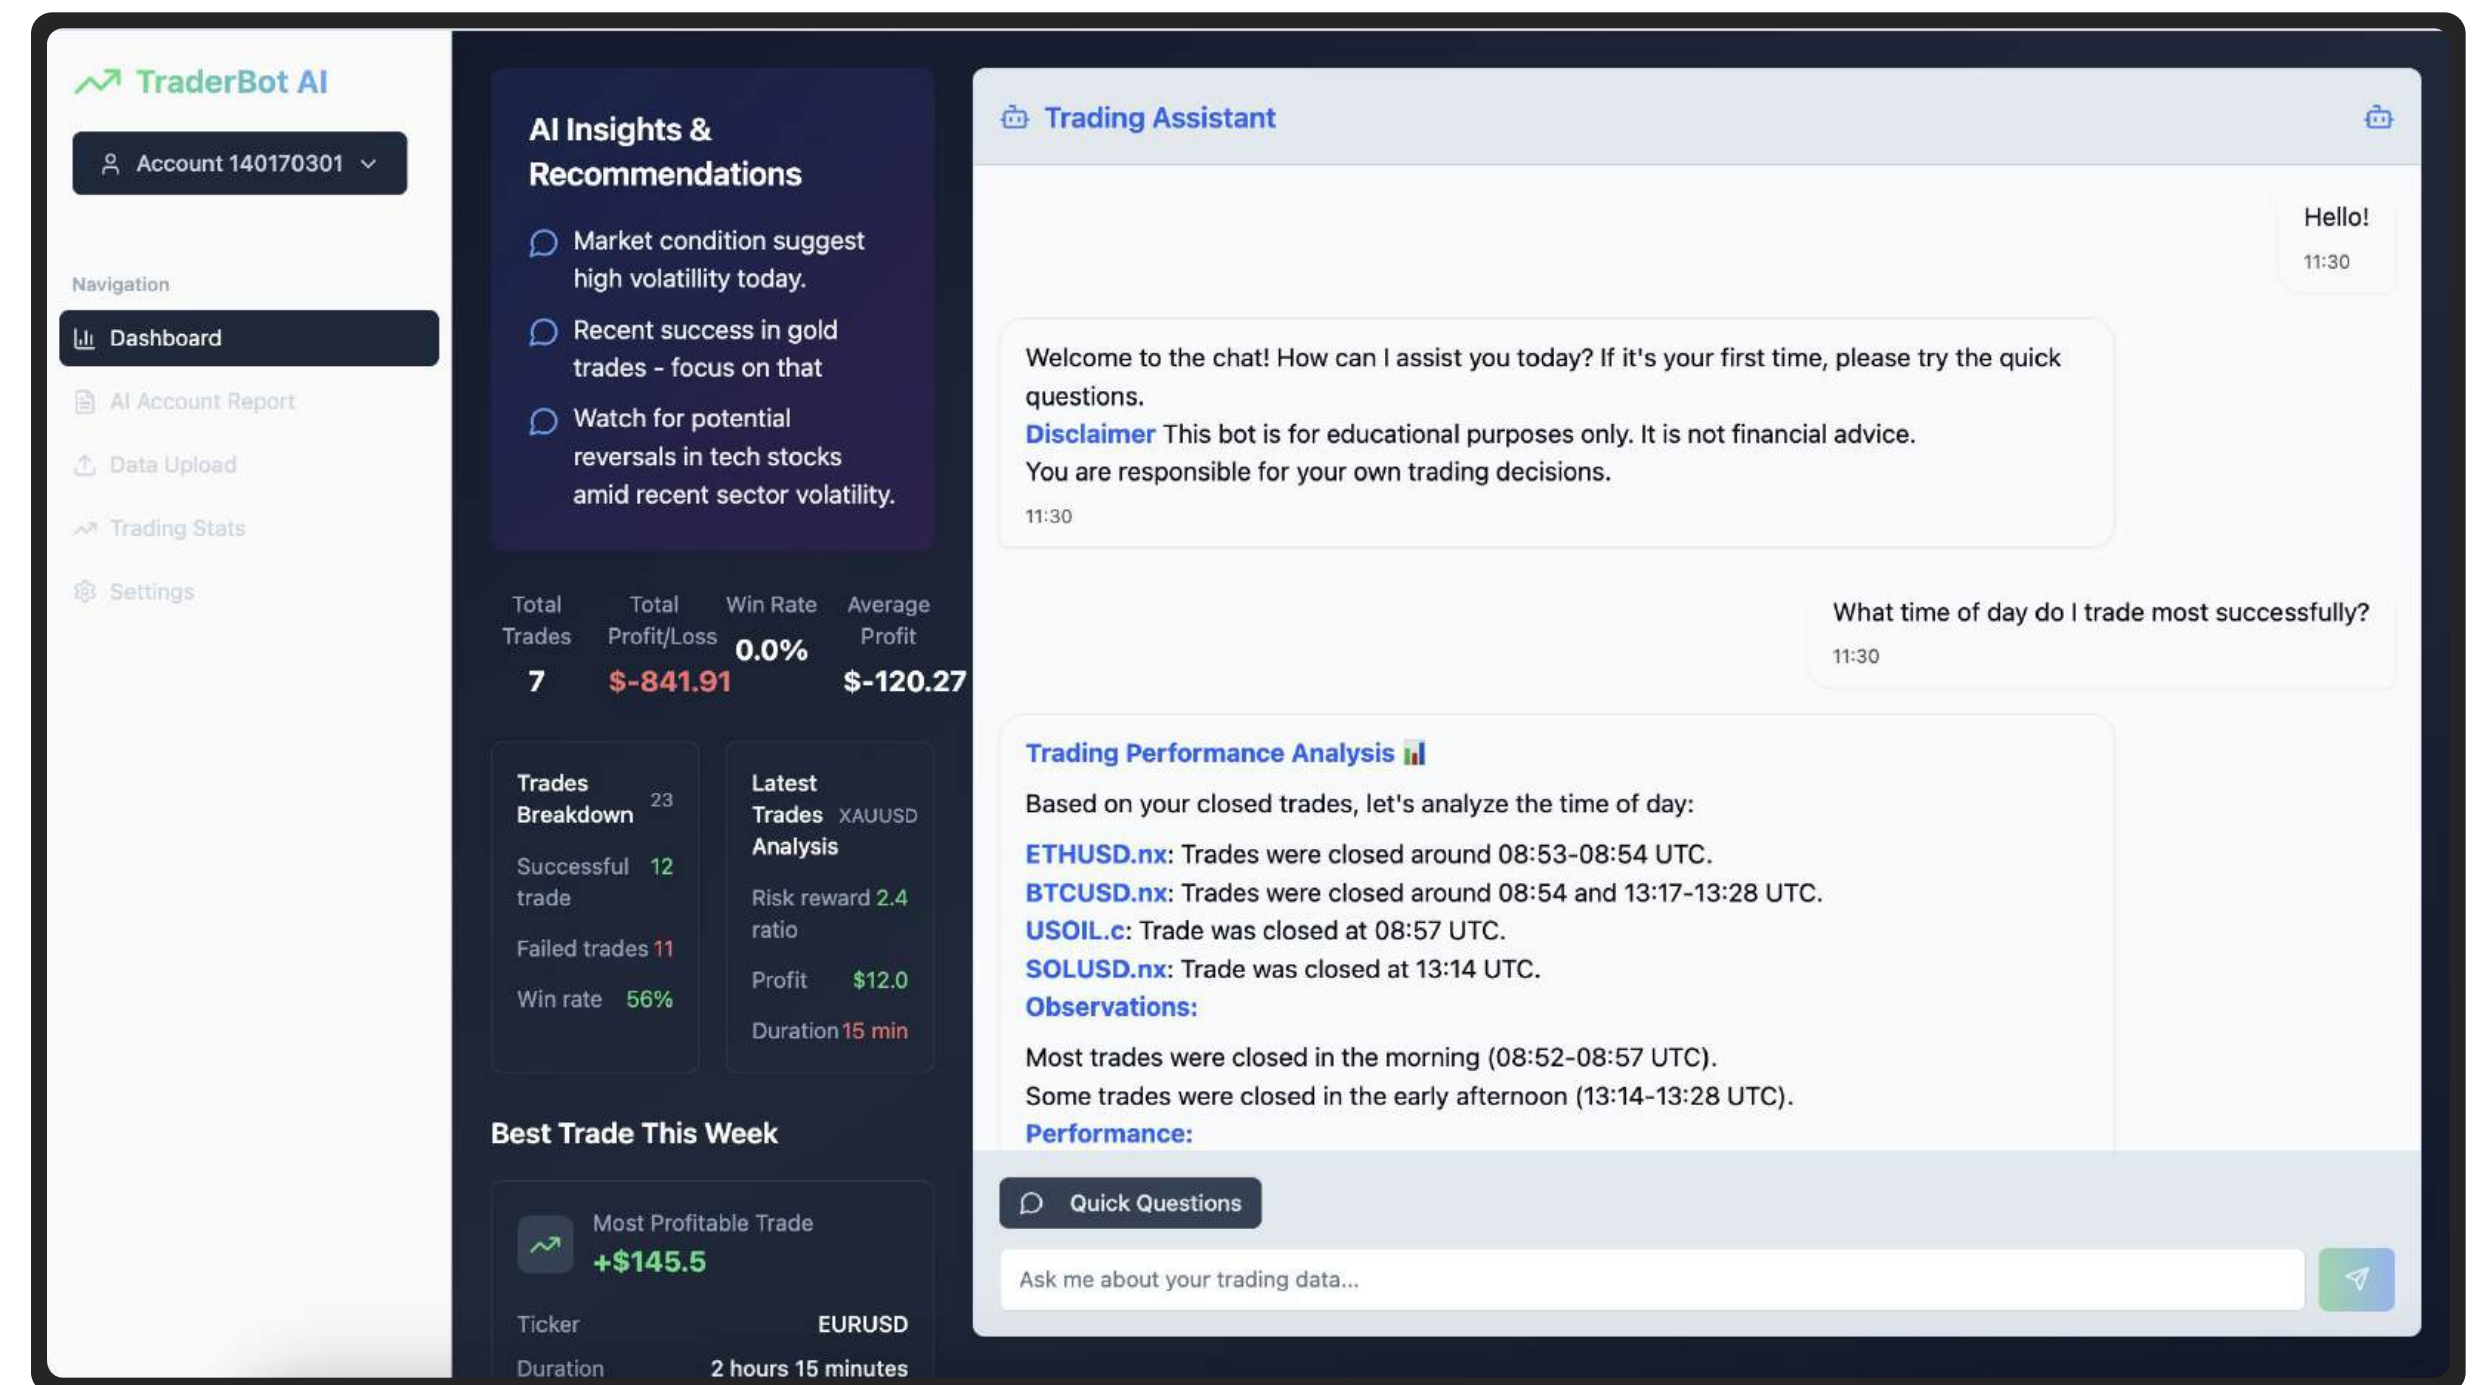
TraderBot AI

Account 140170301

Navigation

Dashboard

AI Account Report

Data Upload

Trading Stats

Settings

AI Insights & Recommendations

Market condition suggest high volatillity today.

Recent success in gold trades - focus on that

Watch for potential reversals in tech stocks amid recent sector volatility.

| Total Trades | Total Profit/Loss | Win Rate | Average Profit |
|---|---|---|---|
| 7 | $-841.91 | 0.0% | $-120.27 |

Trades Breakdown 23

Successful trade 12

Failed trades 11

Win rate 56%

Latest Trades Analysis XAUUSD

Risk reward ratio 2.4

Profit $12.0

Duration 15 min

Best Trade This Week

Most Profitable Trade

+$145.5

Ticker EURUSD

Duration 2 hours 15 minutes

Trading Assistant

Hello!

11:30

Welcome to the chat! How can I assist you today? If it's your first time, please try the quick questions.

Disclaimer This bot is for educational purposes only. It is not financial advice.

You are responsible for your own trading decisions.

11:30

What time of day do I trade most successfully?

11:30

Trading Performance Analysis 📊

Based on your closed trades, let's analyze the time of day:

ETHUSD.nx: Trades were closed around 08:53-08:54 UTC.

BTCUSD.nx: Trades were closed around 08:54 and 13:17-13:28 UTC.

USOIL.c: Trade was closed at 08:57 UTC.

SOLUSD.nx: Trade was closed at 13:14 UTC.

Observations:

Most trades were closed in the morning (08:52-08:57 UTC).

Some trades were closed in the early afternoon (13:14-13:28 UTC).

Performance:

Quick Questions

Ask me about your trading data...